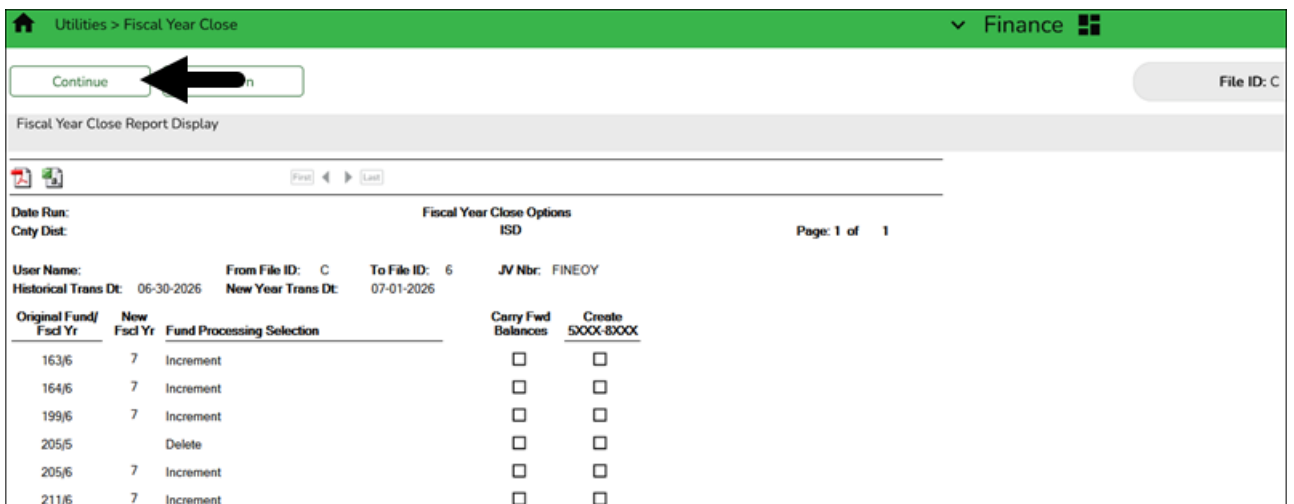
Utilities > Fiscal Year Close

Finance

Continue

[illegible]n

File ID: C

Fiscal Year Close Report Display

First Last

Date Run:
Cnty Dist:

Fiscal Year Close Options
ISD

Page: 1 of 1

User Name:
Historical Trans Dt: 06-30-2026

From File ID: C
New Year Trans Dt: 07-01-2026

To File ID: 6

JV Nbr: FINEOY

| Original Fund/ Fscl Yr | New Fscl Yr | Fund Processing Selection | Carry Fwd Balances | Create 5XXX-8XXX |
|---|---|---|---|---|
| 163/6 | 7 | Increment | ☐ | ☐ |
| 164/6 | 7 | Increment | ☐ | ☐ |
| 199/6 | 7 | Increment | ☐ | ☐ |
| 205/5 | | Delete | ☐ | ☐ |
| 205/6 | 7 | Increment | ☐ | ☐ |
| 211/6 | 7 | Increment | ☐ | ☐ |